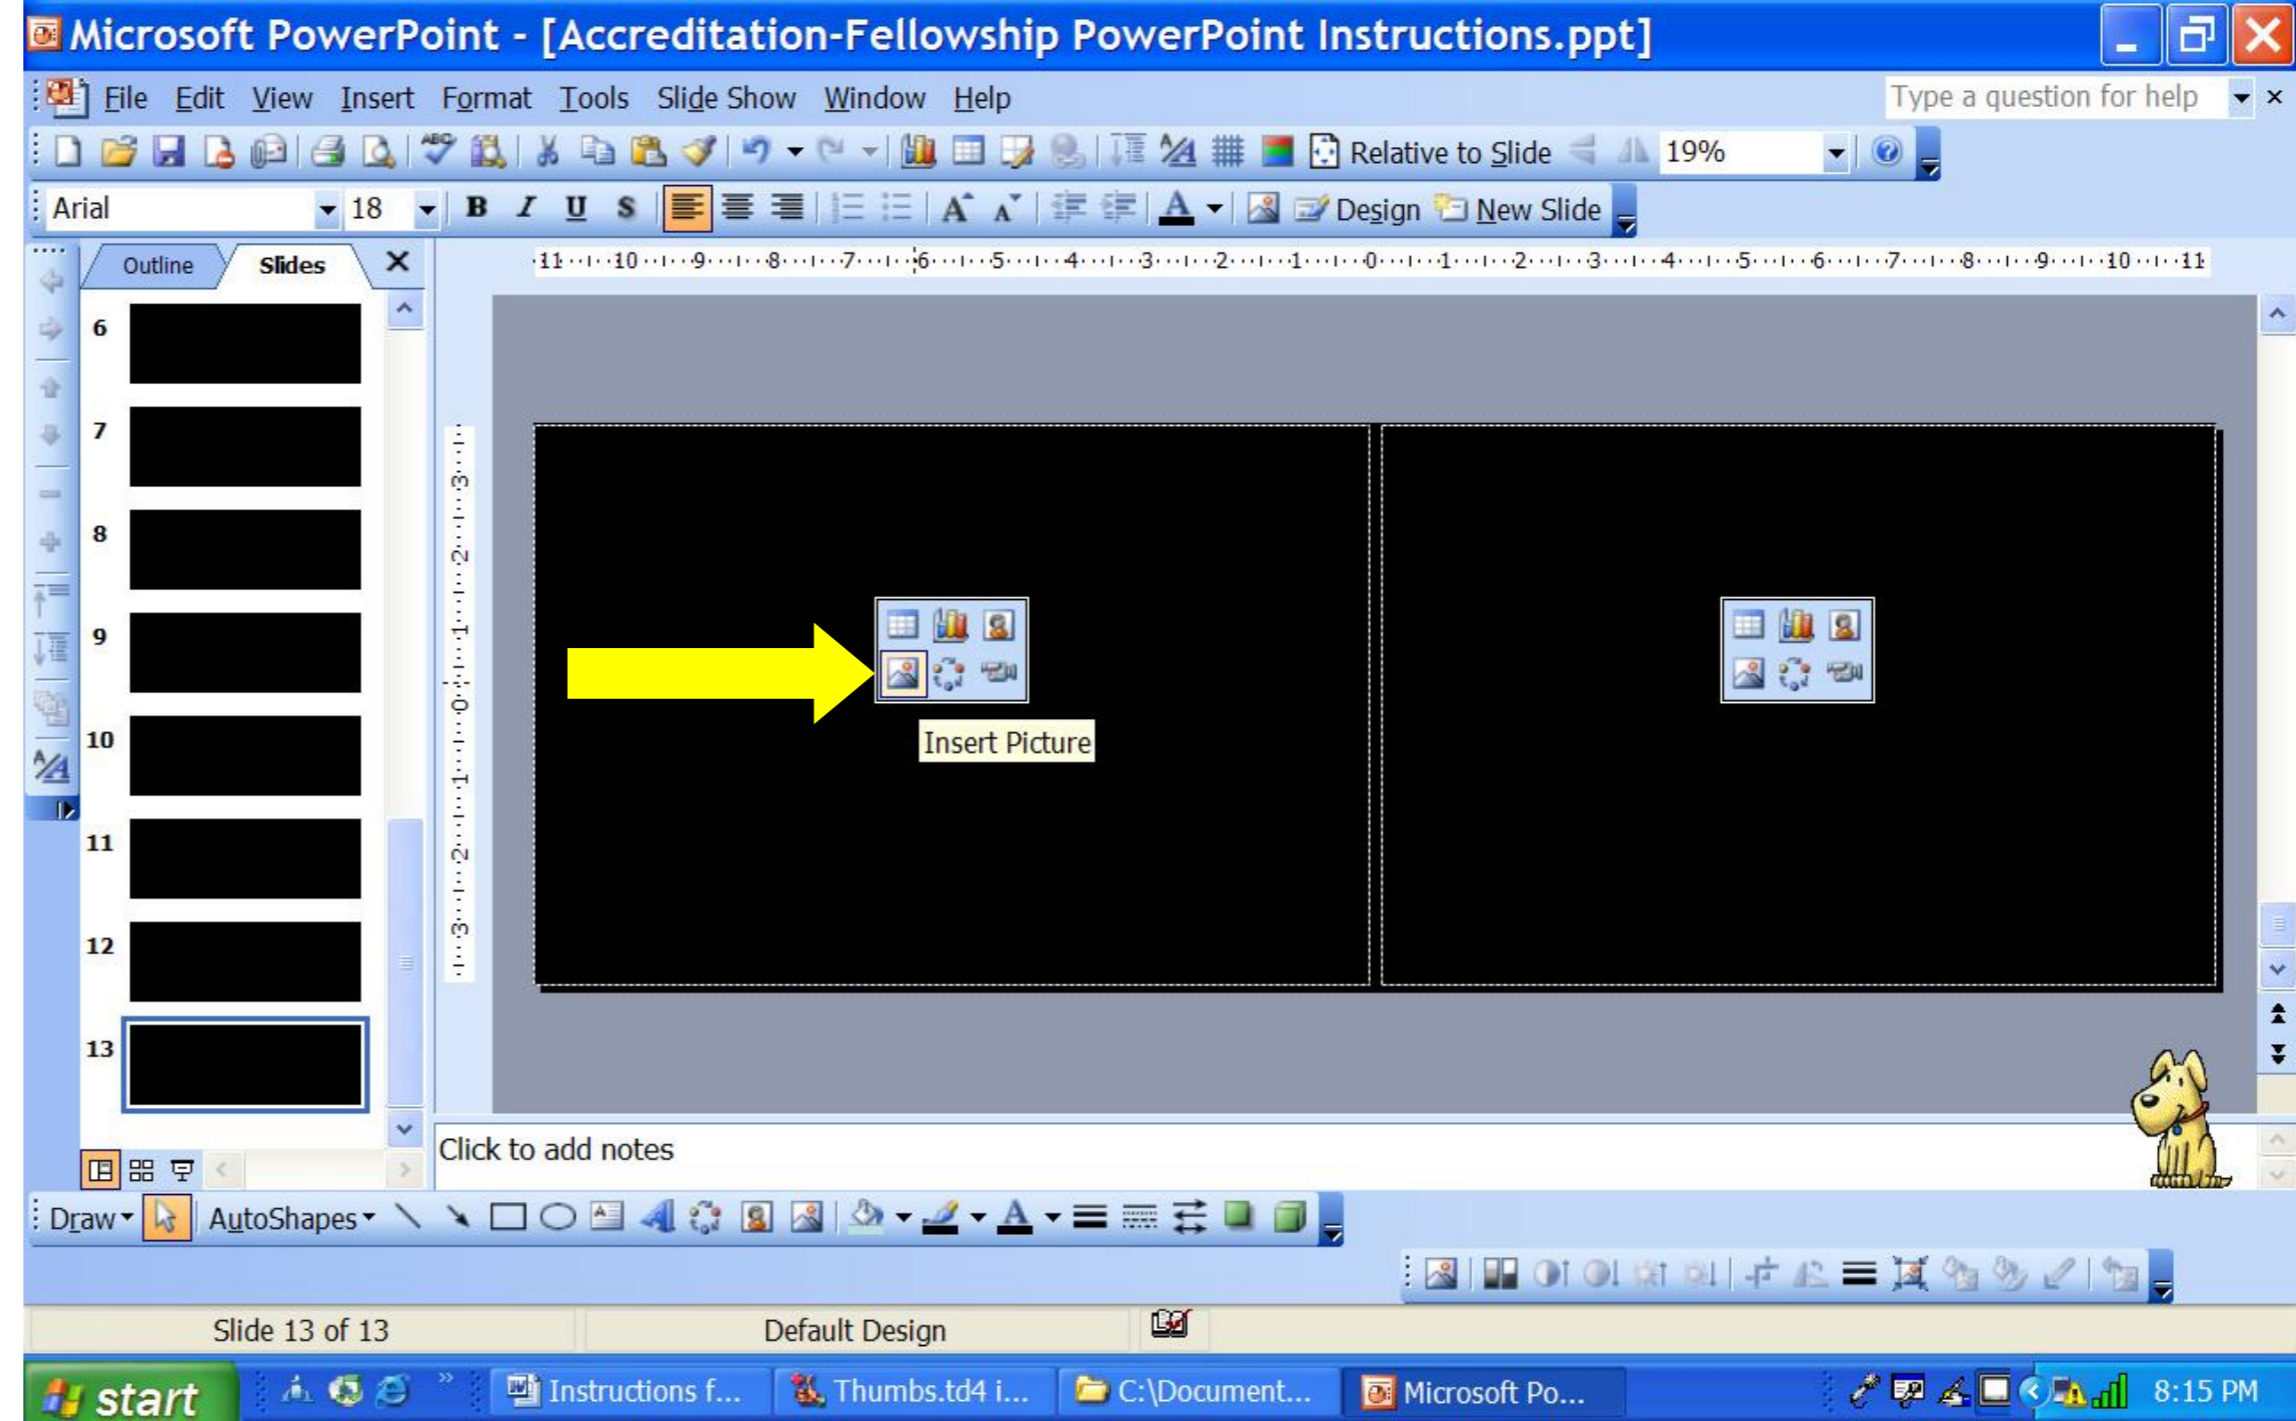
Microsoft PowerPoint - [Accreditation-Fellowship PowerPoint Instructions.ppt]

File Edit View Insert Format Tools Slide Show Window Help

Type a question for help

Relative to Slide 19%

Arial 18 B I U S Design New Slide

Outline Slides

6
7
8
9
10
11
12
13

Insert Picture

Click to add notes

Draw AutoShapes

Slide 13 of 13 Default Design

start Instructions f... Thumbs.td4 i... C:\Document... Microsoft Po... 8:15 PM